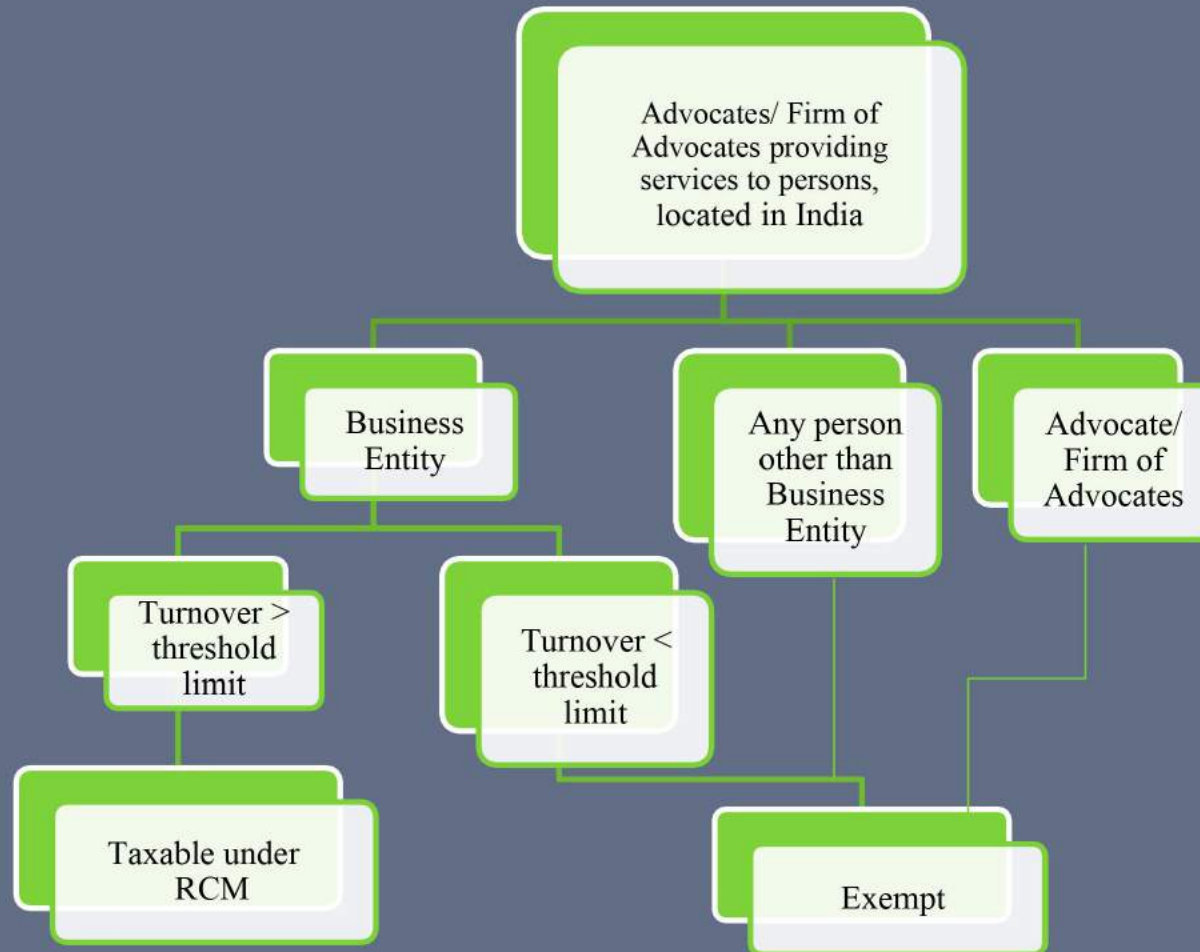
Advocates/ Firm of Advocates providing services to persons, located in India

Business Entity

Any person other than Business Entity

Advocate/ Firm of Advocates

Turnover > threshold limit

Turnover < threshold limit

Taxable under RCM

Exempt